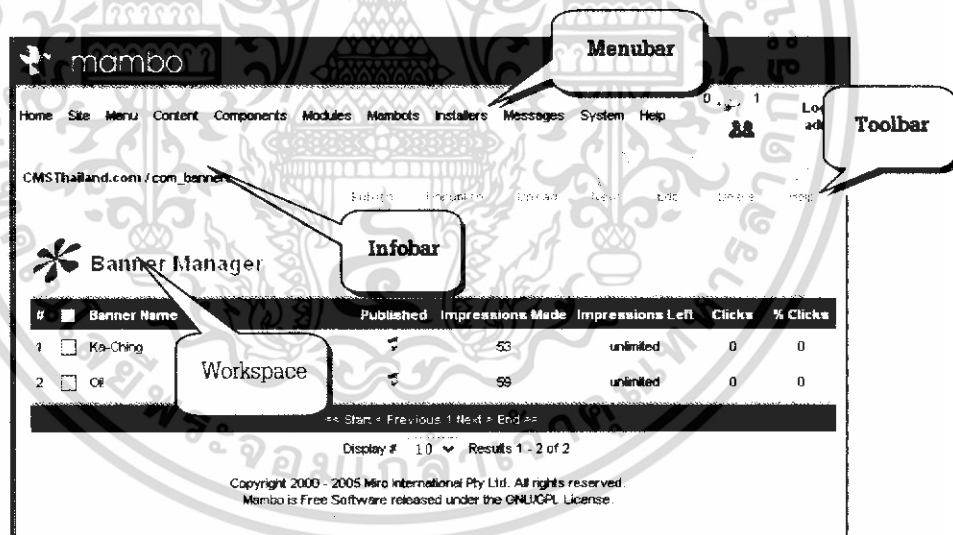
mambo

Menubar

Home Site Menu Content Components Modules Mambots Installers Messages System Help

0 1

Lo ad

Toolbar

CMSThailand.com / com_banners

Publish Unpublish Upload New Edit Delete Help

Infobar

Banner Manager

| # | | Banner Name | Published | Impressions Made | Impressions Left | Clicks | % Clicks |
|---|---|---|---|---|---|---|---|
| 1 | | Ka-Ching | | 53 | unlimited | 0 | 0 |
| 2 | | OI | | 59 | unlimited | 0 | 0 |

Workspace

<< Start < Previous 1 Next > End >>

Display # 10 Results 1 - 2 of 2

Copyright 2000 - 2005 Miro International Pty Ltd. All rights reserved.
Mambo is Free Software released under the GNU/GPL License.